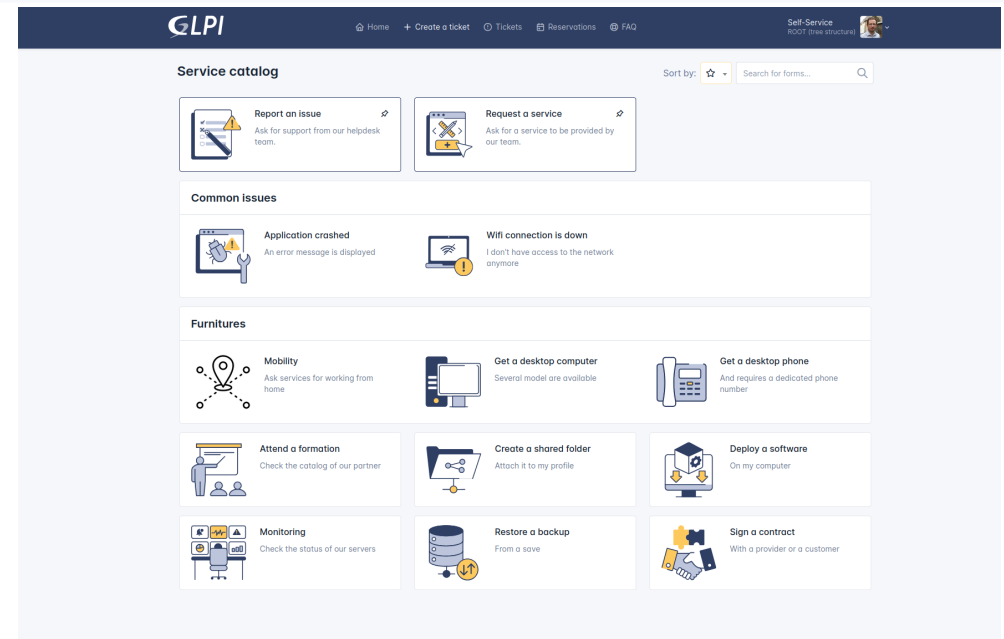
GLPI

Home
Create a ticket
Tickets
Reservations
FAQ

Self-Service
ROOT (tree structure)

Service catalog

Sort by:

Search for forms...

Report an issue
Ask for support from our helpdesk team.

Request a service
Ask for a service to be provided by our team.

Common issues

Application crashed
An error message is displayed

Wifi connection is down
I don't have access to the network anymore

Furnitures

Mobility
Ask services for working from home

Get a desktop computer
Several model are available

Get a desktop phone
And requires a dedicated phone number

Attend a formation
Check the catalog of our partner

Create a shared folder
Attach it to my profile

Deploy a software
On my computer

Monitoring
Check the status of our servers

Restore a backup
From a save

Sign a contract
With a provider or a customer